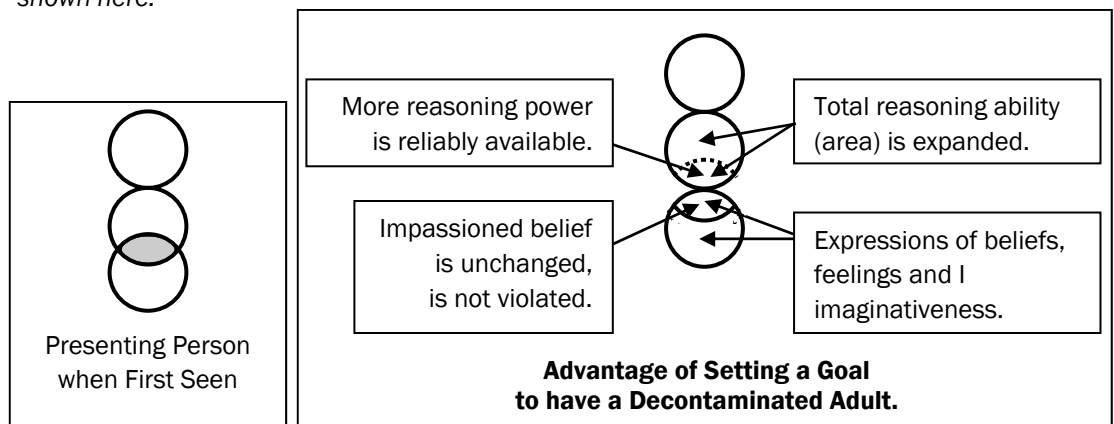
shown here.

Presenting Person when First Seen

More reasoning power is reliably available.

Total reasoning ability (area) is expanded.

Impassioned belief is unchanged, is not violated.

Expressions of beliefs, feelings and I imaginativeness.

**Advantage of Setting a Goal to have a Decontaminated Adult.**